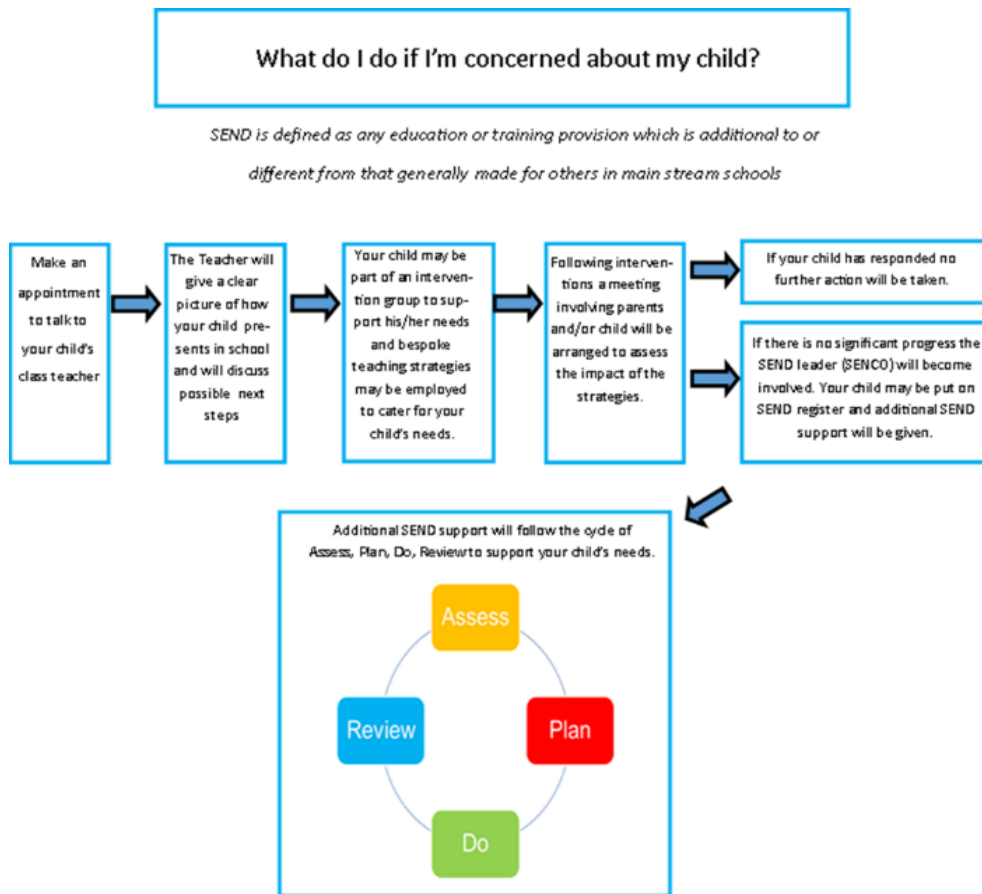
What do I do if I'm concerned about my child?

SEND is defined as any education or training provision which is additional to or different from that generally made for others in main stream schools

Make an appointment to talk to your child's class teacher

The Teacher will give a clear picture of how your child presents in school and will discuss possible next steps

Your child may be part of an intervention group to support his/her needs and bespoke teaching strategies may be employed to cater for your child's needs.

Following interventions a meeting involving parents and/or child will be arranged to assess the impact of the strategies.

If your child has responded no further action will be taken.

If there is no significant progress the SEND leader (SENCO) will become involved. Your child may be put on SEND register and additional SEND support will be given.

Additional SEND support will follow the cycle of Assess, Plan, Do, Review to support your child's needs.

Assess

Plan

Do

Review